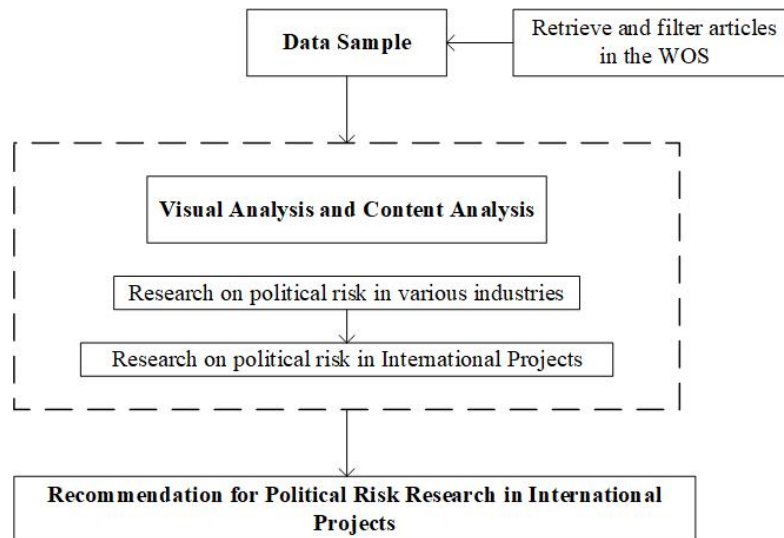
Data Sample

Retrieve and filter articles in the WOS

Visual Analysis and Content Analysis

Research on political risk in various industries

Research on political risk in International Projects

Recommendation for Political Risk Research in International Projects